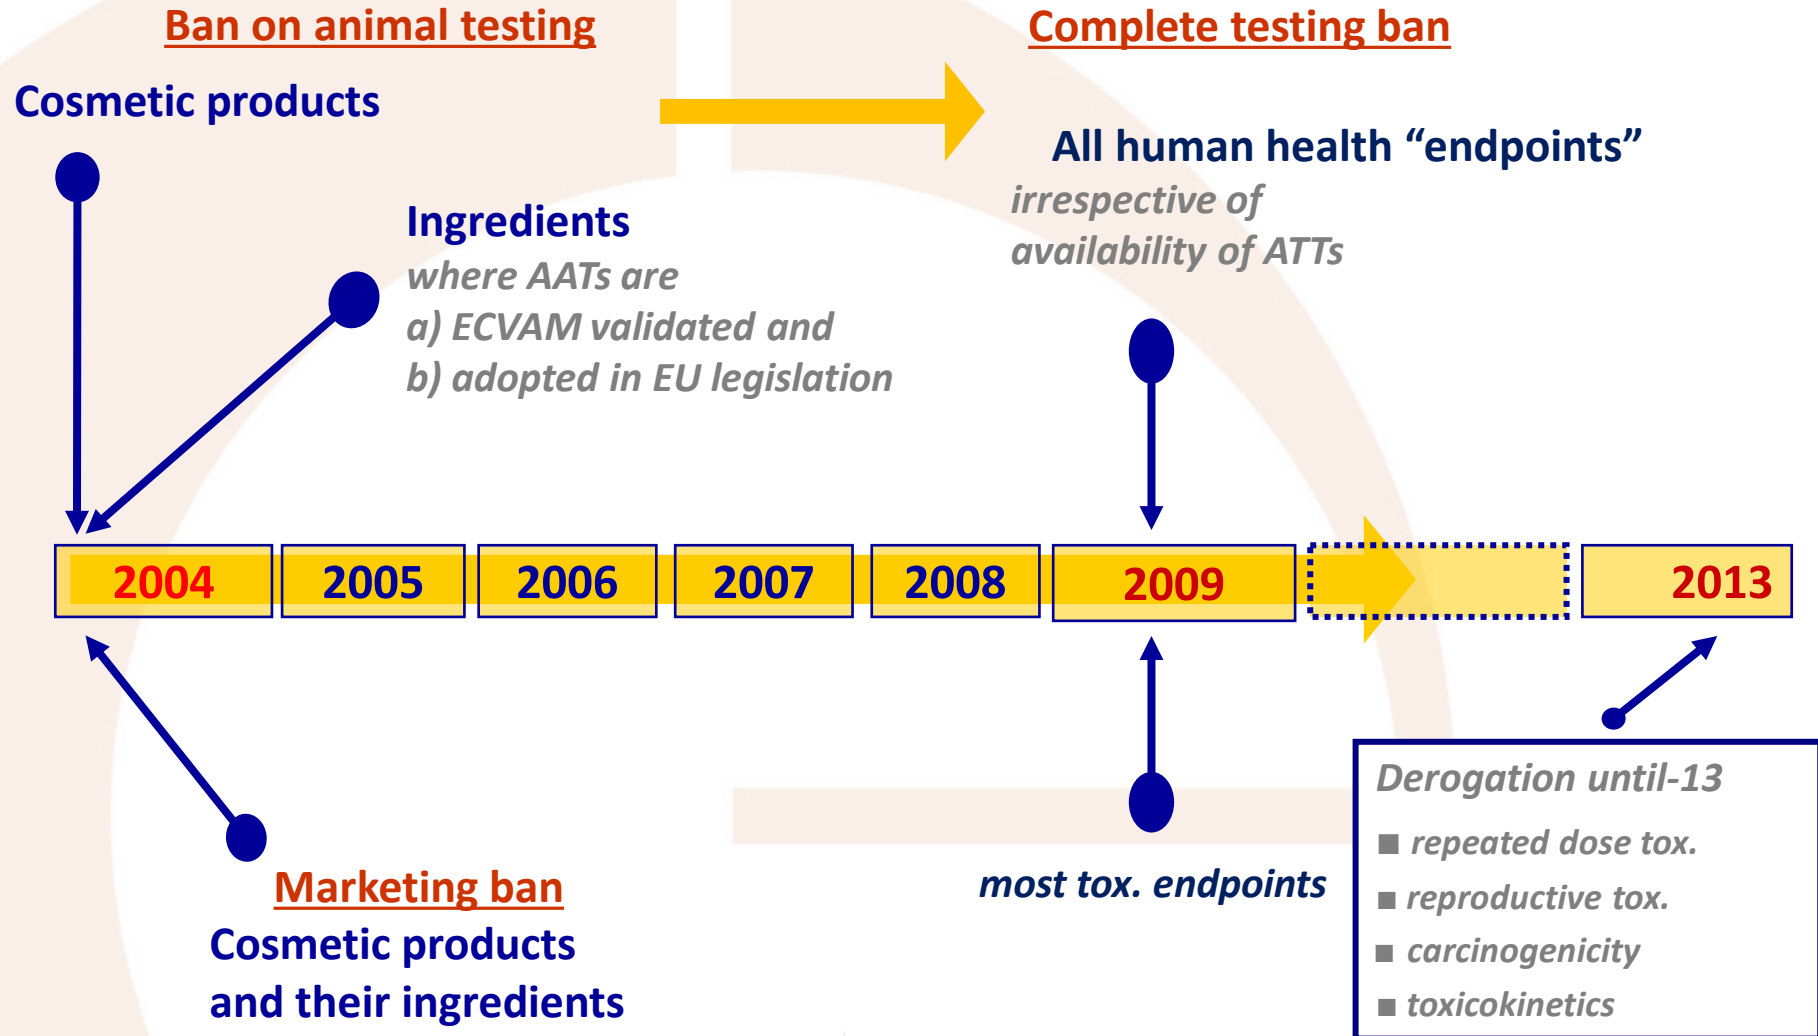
Ban on animal testing

Cosmetic products

Ingredients
where AATs are
a) ECVAM validated and
b) adopted in EU legislation

Complete testing ban

All human health “endpoints”
irrespective of
availability of ATTs

2004 | 2005 | 2006 | 2007 | 2008 | 2009 | 2013

Marketing ban
Cosmetic products
and their ingredients

most tox. endpoints

Derogation until-13
■ repeated dose tox.
■ reproductive tox.
■ carcinogenicity
■ toxicokinetics